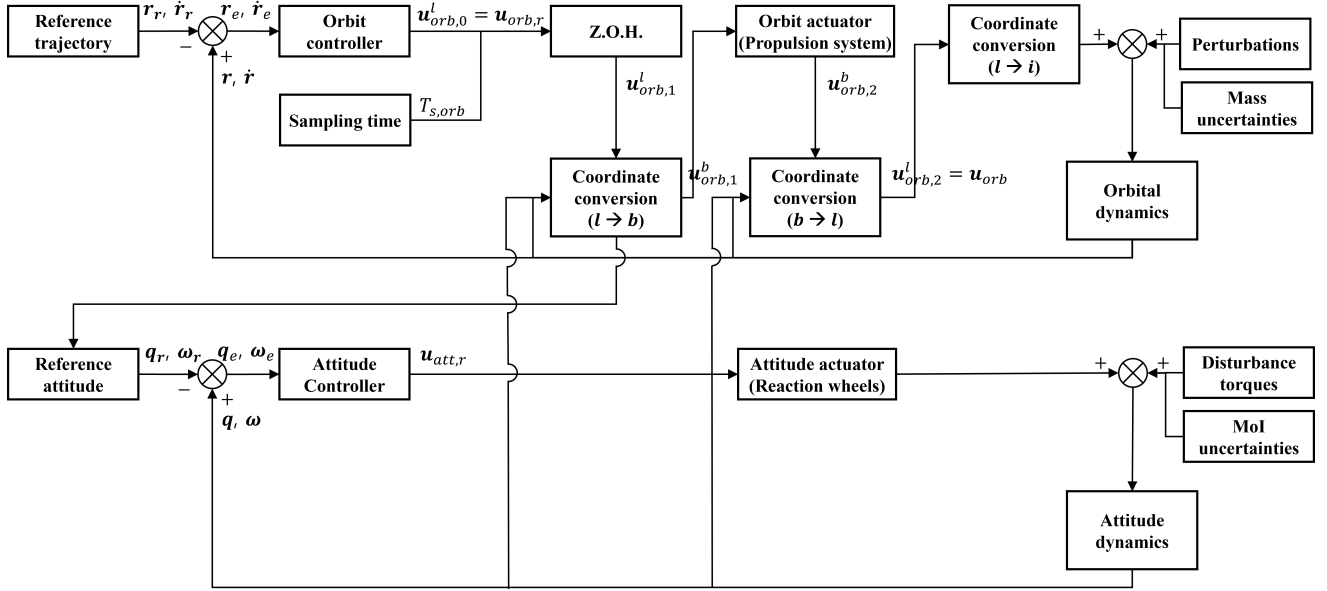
Reference trajectory

$\boldsymbol{r}_r, \dot{\boldsymbol{r}}_r$

−

+

$\boldsymbol{r}_e, \dot{\boldsymbol{r}}_e$

$\boldsymbol{r}, \dot{\boldsymbol{r}}$

Orbit controller

$\boldsymbol{u}_{orb,0}^{l} = \boldsymbol{u}_{orb,r}$

Sampling time

$T_{s,orb}$

Z.O.H.

$\boldsymbol{u}_{orb,1}^{l}$

Coordinate conversion ($\boldsymbol{l} \rightarrow \boldsymbol{b}$)

$\boldsymbol{u}_{orb,1}^{b}$

Orbit actuator (Propulsion system)

$\boldsymbol{u}_{orb,2}^{b}$

Coordinate conversion ($\boldsymbol{b} \rightarrow \boldsymbol{l}$)

$\boldsymbol{u}_{orb,2}^{l} = \boldsymbol{u}_{orb}$

Coordinate conversion ($\boldsymbol{l} \rightarrow \boldsymbol{i}$)

+

+

Perturbations

Mass uncertainties

Orbital dynamics

Reference attitude

$\boldsymbol{q}_r, \boldsymbol{\omega}_r$

−

+

$\boldsymbol{q}_e, \boldsymbol{\omega}_e$

$\boldsymbol{q}, \boldsymbol{\omega}$

Attitude Controller

$\boldsymbol{u}_{att,r}$

Attitude actuator (Reaction wheels)

+

+

Disturbance torques

MoI uncertainties

Attitude dynamics